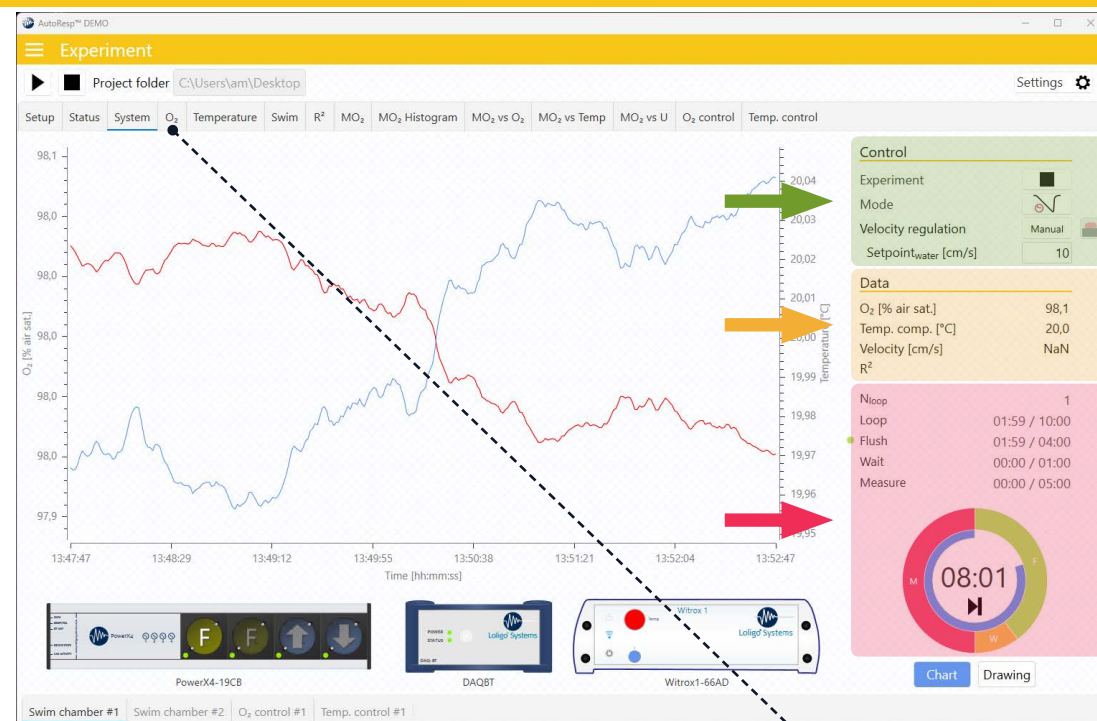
AutoResp™ DEMO

Experiment

Project folder C:\Users\am\Desktop

Settings

Setup | Status | System | $O_2$ | Temperature | Swim | $R^2$ | $MO_2$ | $MO_2$ Histogram | $MO_2$ vs $O_2$ | $MO_2$ vs Temp | $MO_2$ vs U | $O_2$ control | Temp. control

98,1
98,0
98,0
98,0
98,0
98,0
97,9

$O_2$ [% air sat.]

20,04
20,03
20,02
20,01
20,00
19,99
19,98
19,97
19,96
19,95

Temperature [°C]

13:47:47 13:48:29 13:49:12 13:49:55 13:50:38 13:51:21 13:52:04 13:52:47
Time [hh:mm:ss]

Control
Experiment
Mode
Velocity regulation Manual
Setpoint$_{water}$ [cm/s] 10

Data
$O_2$ [% air sat.] 98,1
Temp. comp. [°C] 20,0
Velocity [cm/s] NaN
$R^2$

N$_{loop}$ 1
Loop 01:59 / 10:00
Flush 01:59 / 04:00
Wait 00:00 / 01:00
Measure 00:00 / 05:00

M
F
W
08:01

Chart Drawing

PowerX4 F F
PowerX4-19CB

POWER
STATUS
Loligo Systems
DAQ-BT
DAQBT

Witrox 1
Temp
Loligo Systems
Witrox1-66AD

Swim chamber #1 | Swim chamber #2 | $O_2$ control #1 | Temp. control #1